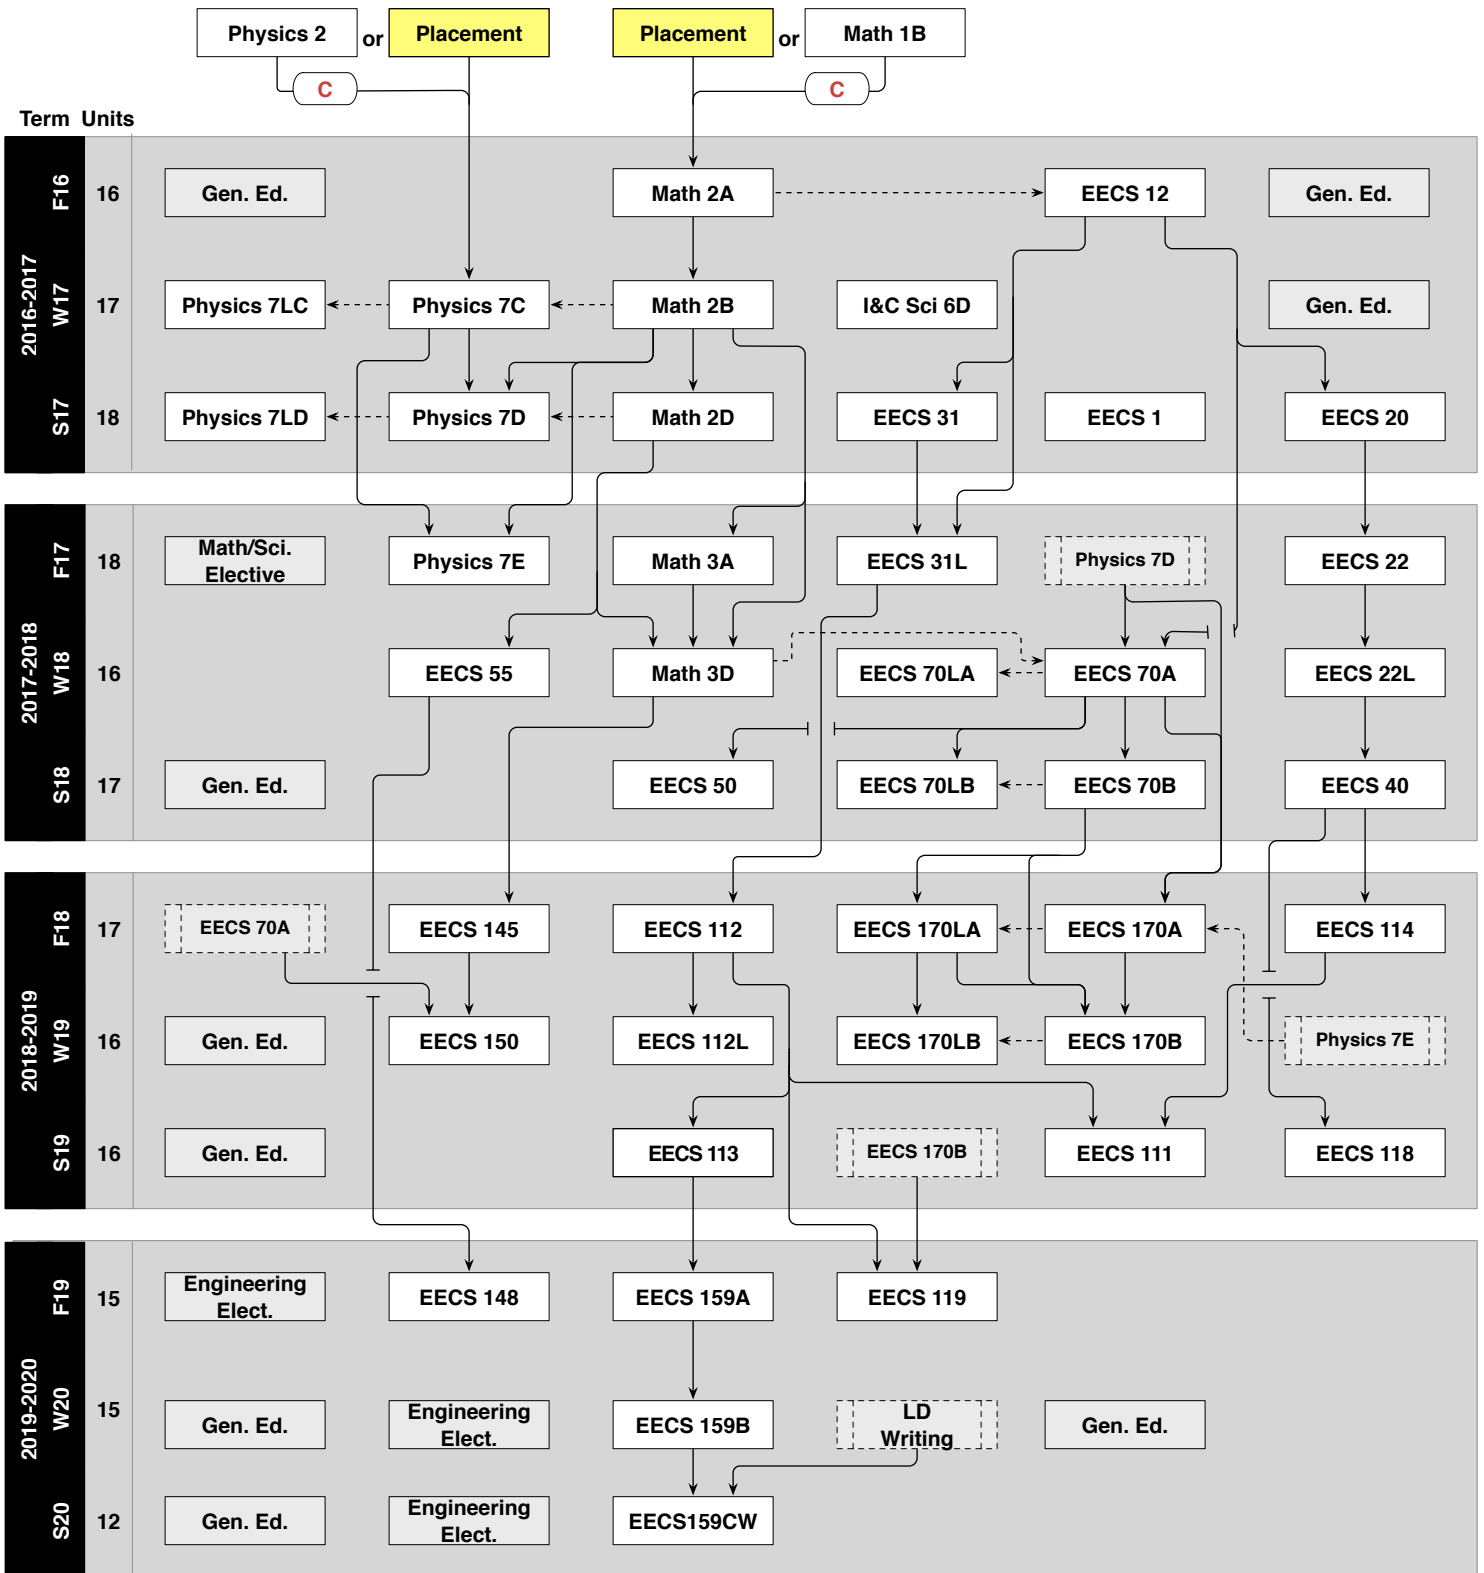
Physics 2 or Placement

Placement or Math 1B

C

C

Term Units

2016-2017

F16 16 Gen. Ed. Math 2A EECS 12 Gen. Ed.

W17 17 Physics 7LC Physics 7C Math 2B I&C Sci 6D Gen. Ed.

S17 18 Physics 7LD Physics 7D Math 2D EECS 31 EECS 1 EECS 20

2017-2018

F17 18 Math/Sci. Elective Physics 7E Math 3A EECS 31L Physics 7D EECS 22

W18 16 EECS 55 Math 3D EECS 70LA EECS 70A EECS 22L

S18 17 Gen. Ed. EECS 50 EECS 70LB EECS 70B EECS 40

2018-2019

F18 17 EECS 70A EECS 145 EECS 112 EECS 170LA EECS 170A EECS 114

W19 16 Gen. Ed. EECS 150 EECS 112L EECS 170LB EECS 170B Physics 7E

S19 16 Gen. Ed. EECS 113 EECS 170B EECS 111 EECS 118

2019-2020

F19 15 Engineering Elect. EECS 148 EECS 159A EECS 119

W20 15 Gen. Ed. Engineering Elect. EECS 159B LD Writing Gen. Ed.

S20 12 Gen. Ed. Engineering Elect. EECS159CW